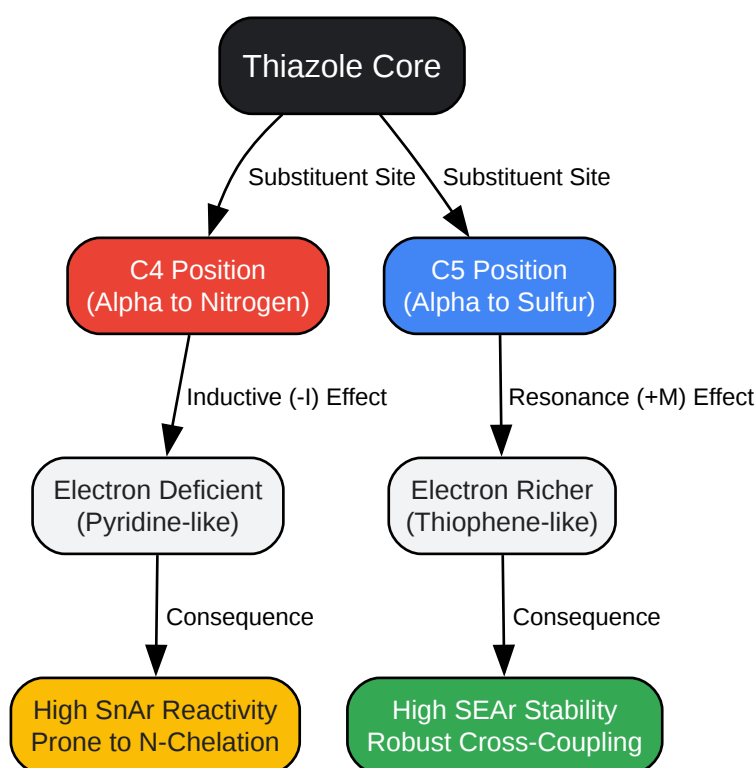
Thiazole Core

Substituent Site

Substituent Site

C4 Position
(Alpha to Nitrogen)

C5 Position
(Alpha to Sulfur)

Inductive (-I) Effect

Resonance (+M) Effect

Electron Deficient
(Pyridine-like)

Electron Richer
(Thiophene-like)

Consequence

Consequence

High SnAr Reactivity
Prone to N-Chelation

High SEAr Stability
Robust Cross-Coupling